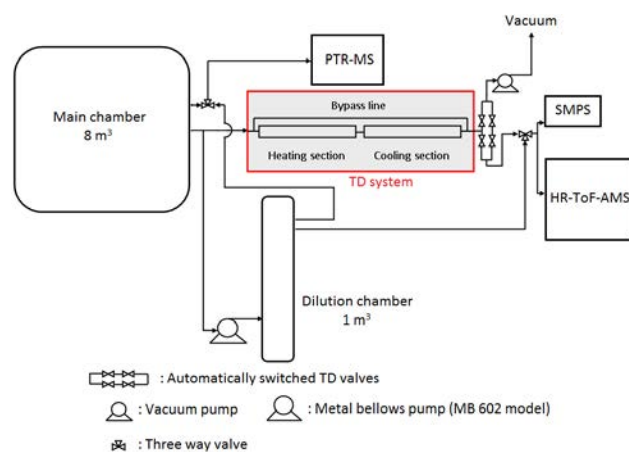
Vacuum

PTR-MS

Main chamber
8 m$^3$

Bypass line

Heating section

Cooling section

TD system

SMPS

HR-ToF-AMS

Dilution chamber
1 m$^3$

: Automatically switched TD valves

: Vacuum pump

: Metal bellows pump (MB 602 model)

: Three way valve